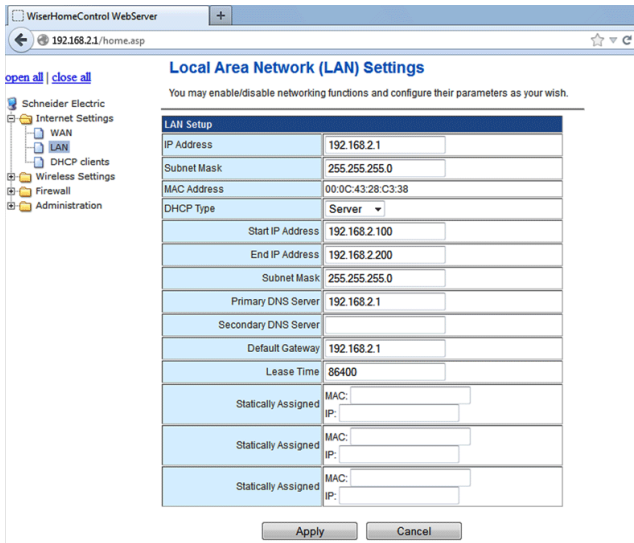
WiserHomeControl WebServer +

192.168.2.1/home.asp

open all | close all

Schneider Electric
Internet Settings
WAN
LAN
DHCP clients
Wireless Settings
Firewall
Administration

Local Area Network (LAN) Settings

You may enable/disable networking functions and configure their parameters as your wish.

| LAN Setup | |
|---|---|
| IP Address | 192.168.2.1 |
| Subnet Mask | 255.255.255.0 |
| MAC Address | 00:0C:43:28:C3:38 |
| DHCP Type | Server |
| Start IP Address | 192.168.2.100 |
| End IP Address | 192.168.2.200 |
| Subnet Mask | 255.255.255.0 |
| Primary DNS Server | 192.168.2.1 |
| Secondary DNS Server | |
| Default Gateway | 192.168.2.1 |
| Lease Time | 86400 |
| Statically Assigned | MAC: IP: |
| Statically Assigned | MAC: IP: |
| Statically Assigned | MAC: IP: |

Apply Cancel